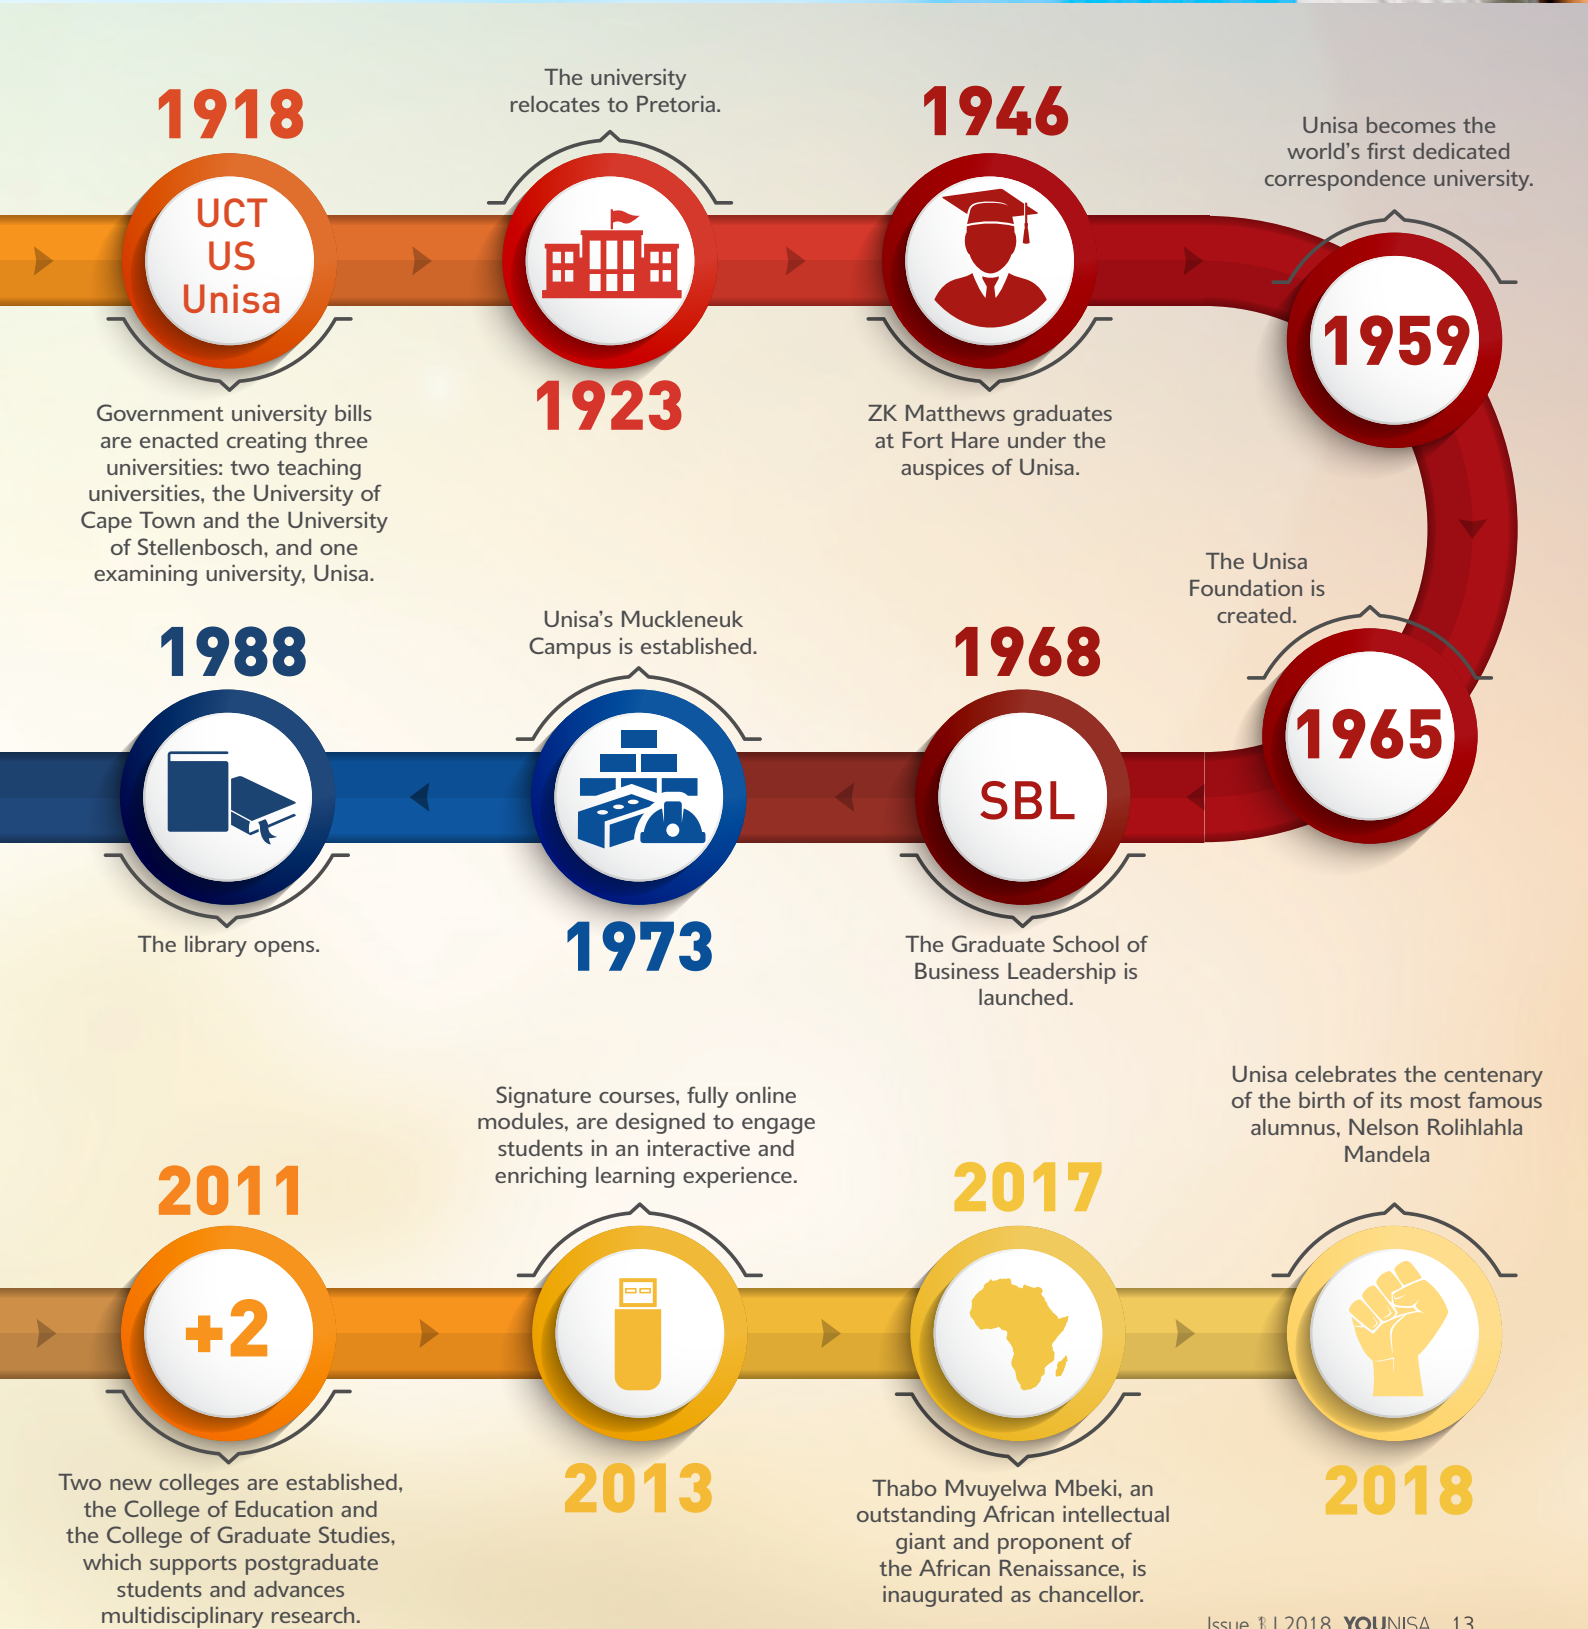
1918

UCT
US
Unisa

Government university bills are enacted creating three universities: two teaching universities, the University of Cape Town and the University of Stellenbosch, and one examining university, Unisa.

The university relocates to Pretoria.

1923

1946

ZK Matthews graduates at Fort Hare under the auspices of Unisa.

Unisa becomes the world's first dedicated correspondence university.

1959

The Unisa Foundation is created.

1965

1968

SBL

The Graduate School of Business Leadership is launched.

Unisa's Muckleneuk Campus is established.

1973

1988

The library opens.

2011

+2

Two new colleges are established, the College of Education and the College of Graduate Studies, which supports postgraduate students and advances multidisciplinary research.

Signature courses, fully online modules, are designed to engage students in an interactive and enriching learning experience.

2013

2017

Thabo Mvuyelwa Mbeki, an outstanding African intellectual giant and proponent of the African Renaissance, is inaugurated as chancellor.

Unisa celebrates the centenary of the birth of its most famous alumnus, Nelson Rolihlahla Mandela

2018

Issue 1 | 2018 YOUNISA 13